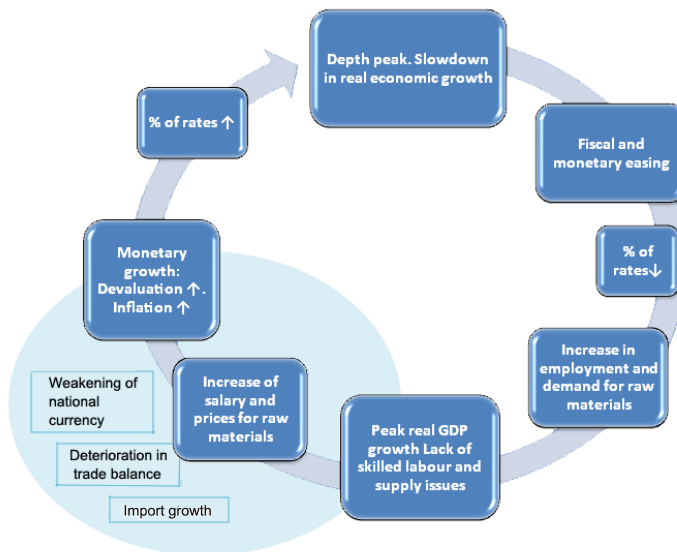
Depth peak. Slowdown in real economic growth

Fiscal and monetary easing

% of rates↓

Increase in employment and demand for raw materials

Peak real GDP growth Lack of skilled labour and supply issues

Increase of salary and prices for raw materials

Monetary growth: Devaluation ↑. Inflation ↑

% of rates ↑

Weakening of national currency

Deterioration in trade balance

Import growth